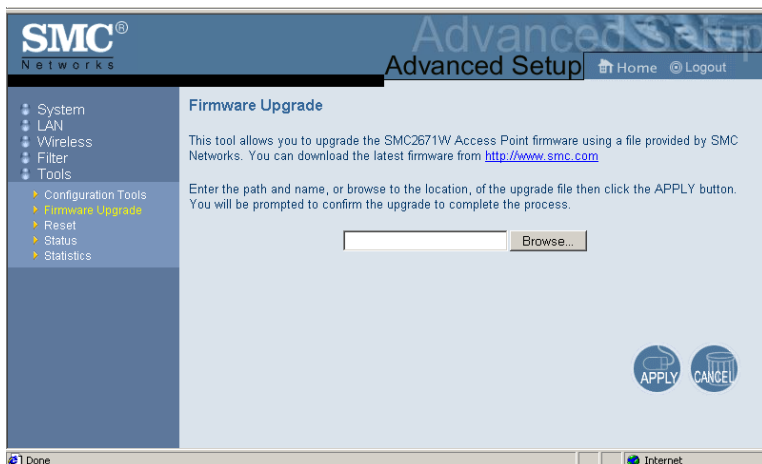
SMC®
Networks

Advanced Setup

Advanced Setup

Home Logout

System
LAN
Wireless
Filter
Tools

Configuration Tools
Firmware Upgrade
Reset
Status
Statistics

Firmware Upgrade

This tool allows you to upgrade the SMC2671W Access Point firmware using a file provided by SMC Networks. You can download the latest firmware from http://www.smc.com

Enter the path and name, or browse to the location, of the upgrade file then click the APPLY button. You will be prompted to confirm the upgrade to complete the process.

Browse...

APPLY CANCEL

Done

Internet